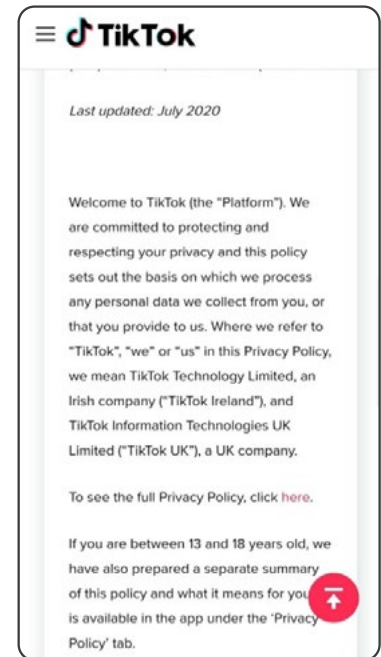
TikTok

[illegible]

Last updated: July 2020

Welcome to TikTok (the "Platform"). We are committed to protecting and respecting your privacy and this policy sets out the basis on which we process any personal data we collect from you, or that you provide to us. Where we refer to "TikTok", "we" or "us" in this Privacy Policy, we mean TikTok Technology Limited, an Irish company ("TikTok Ireland"), and TikTok Information Technologies UK Limited ("TikTok UK"), a UK company.

To see the full Privacy Policy, click here.

If you are between 13 and 18 years old, we have also prepared a separate summary of this policy and what it means for you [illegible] is available in the app under the 'Privacy Policy' tab.